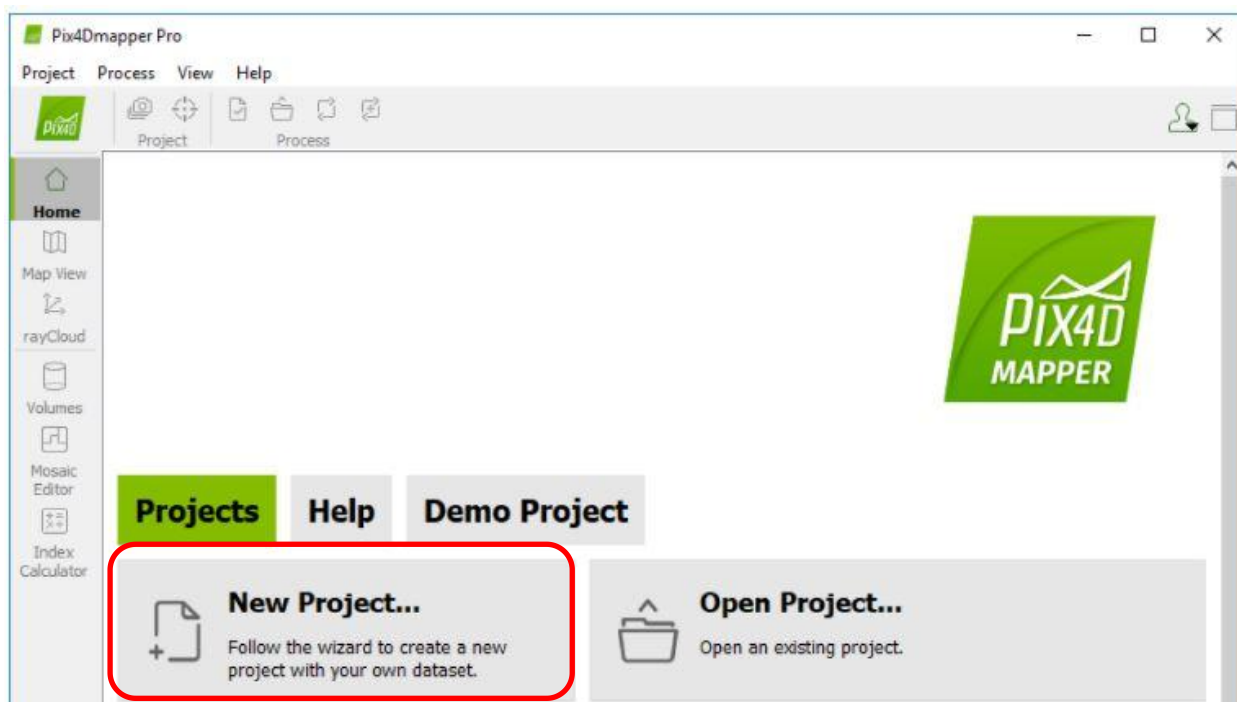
Pix4Dmapper Pro

Project Process View Help

PIX4D

Project

Process

Home

Map View

rayCloud

Volumes

Mosaic Editor

Index Calculator

PIX4D MAPPER

Projects

Help

Demo Project

New Project...

Follow the wizard to create a new project with your own dataset.

Open Project...

Open an existing project.